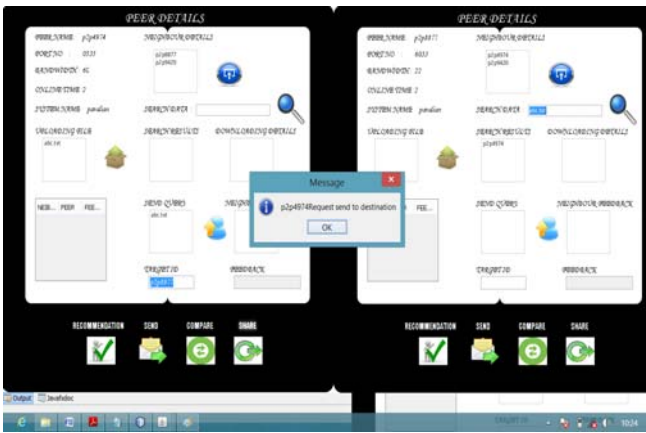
PEER DETAILS

PEER NAME p2p4974
PORT NO 5523
BANDWIDTH 61
ONLINE TIME 2
PATTERN NAME paradise
UPLOADING FILE
abc.txt

NEIGHBOUR DETAILS
p2p6677
p2p4020

SEARCH DATA
SEARCH RESULTS
DOWNLOADING DETAILS

| NEB... | PEER | FEE... |
|---|---|---|

SEND QUERY
abc.txt
NEIGHBOUR FEEDBACK
TARGET ID
p2p66...
FEEDBACK

RECOMMENDATION SEND COMPARE SHARE

PEER DETAILS

PEER NAME p2p6677
PORT NO 6653
BANDWIDTH 22
ONLINE TIME 2
PATTERN NAME paradise
UPLOADING FILE

NEIGHBOUR DETAILS
p2p4974
p2p4020

SEARCH DATA abc.txt
SEARCH RESULTS
p2p4974
DOWNLOADING DETAILS

| ... | FEE... |
|---|---|

SEND QUERY
NEIGHBOUR FEEDBACK
TARGET ID
FEEDBACK

RECOMMENDATION SEND COMPARE SHARE

Message
p2p4974Request send to destination
OK

Output Javadoc

10:24